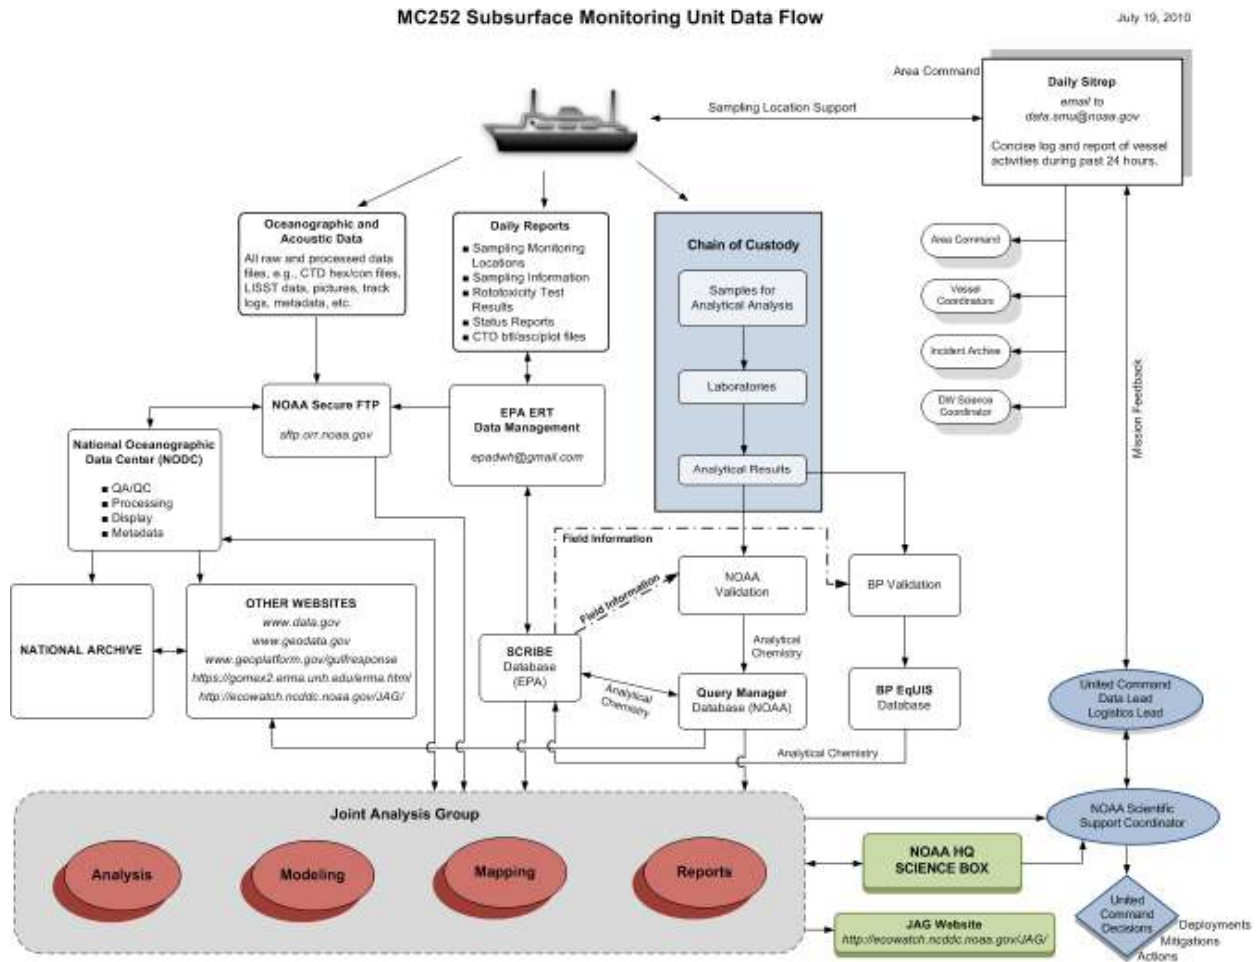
MC252 Subsurface Monitoring Unit Data Flow

July 19, 2010

Area Command

Daily Sitrep
email to
data.smu@noaa.gov

Concise log and report of vessel activities during past 24 hours.

Sampling Location Support

Area Command

Vessel Coordinators

Incident Archive

DW Science Coordinator

Mission Feedback

Oceanographic and Acoustic Data
All raw and processed data files, e.g., CTD hex/con files, LISST data, pictures, track logs, metadata, etc.

Daily Reports
■ Sampling Monitoring Locations
■ Sampling Information
■ Rototoxicity Test Results
■ Status Reports
■ CTD btl/asc/plot files

Chain of Custody

Samples for Analytical Analysis

Laboratories

Analytical Results

NOAA Secure FTP
sftp.orr.noaa.gov

EPA ERT Data Management
epadwh@gmail.com

National Oceanographic Data Center (NODC)
■ QA/QC
■ Processing
■ Display
■ Metadata

Field Information

NOAA Validation

BP Validation

Field Information

NATIONAL ARCHIVE

OTHER WEBSITES
www.data.gov
www.geodata.gov
www.geoplatform.gov/gulfresponse
https://gomex2.erma.unh.edu/erma.html
http://ecowatch.ncddc.noaa.gov/JAG/

SCRIBE Database (EPA)

Analytical Chemistry

Analytical Chemistry

Query Manager Database (NOAA)

BP EqUIS Database

Analytical Chemistry

United Command Data Lead Logistics Lead

Joint Analysis Group

Analysis

Modeling

Mapping

Reports

NOAA Scientific Support Coordinator

NOAA HQ SCIENCE BOX

United Command Decisions

Deployments
Mitigations
Actions

JAG Website
http://ecowatch.ncddc.noaa.gov/JAG/